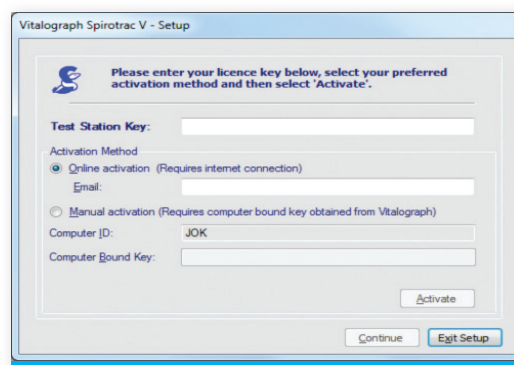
Vitalograph Spirotrac V - Setup

Please enter your licence key below, select your preferred activation method and then select 'Activate'.

Test Station Key:

Activation Method

Online activation (Requires internet connection)

Email:

Manual activation (Requires computer bound key obtained from Vitalograph)

Computer ID: JOK

Computer Bound Key:

Activate

Continue

Exit Setup